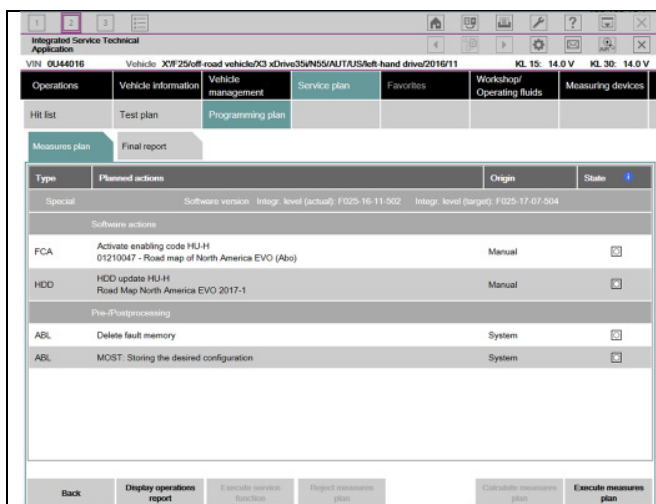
1 2 3

Integrated Service Technical Application

VIN 0U44016 Vehicle X'/F25/off-road vehicle/X3 xDrive35i/N55/AUT/US/left-hand drive/2016/11 KL 15: 14.0 V KL 30: 14.0 V

Operations | Vehicle information | Vehicle management | Service plan | Favorites | Workshop/ Operating fluids | Measuring devices

Hit list | Test plan | Programming plan

Measures plan | Final report

| Type | Planned actions | Origin | State |
|---|---|---|---|
| Special | Software version Integr. level (actual): F025-16-11-502 Integr. level (target): F025-17-07-504 | | |
| | Software actions | | |
| FCA | Activate enabling code HU-H 01210047 - Road map of North America EVO (Abo) | Manual | |
| HDD | HDD update HU-H Road Map North America EVO 2017-1 | Manual | |
| | Pre-/Postprocessing | | |
| ABL | Delete fault memory | System | |
| ABL | MOST: Storing the desired configuration | System | |

Back | Display operations report | Execute service function | Reject measures plan | Calculate measures plan | Execute measures plan